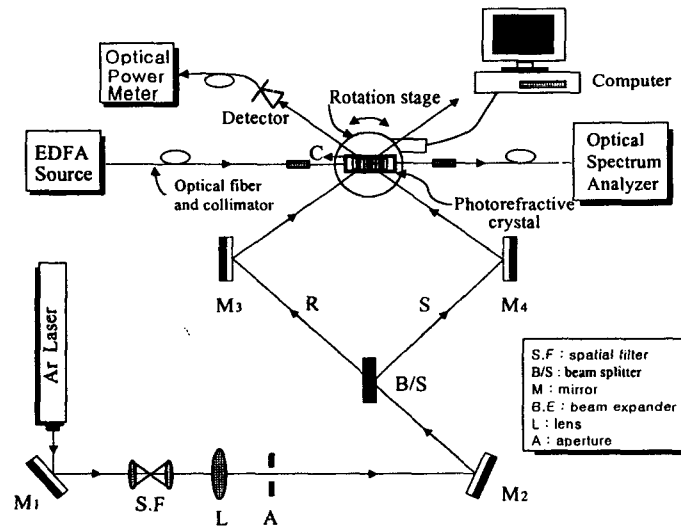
Optical Power Meter

Detector

Rotation stage

Computer

EDFA Source

C

Optical fiber and collimator

Photorefractive crystal

Optical Spectrum Analyzer

$M_3$

R

S

$M_4$

Ar Laser

B/S

S.F : spatial filter
B/S : beam splitter
M : mirror
B.E : beam expander
L : lens
A : aperture

$M_1$

S.F

L

A

$M_2$